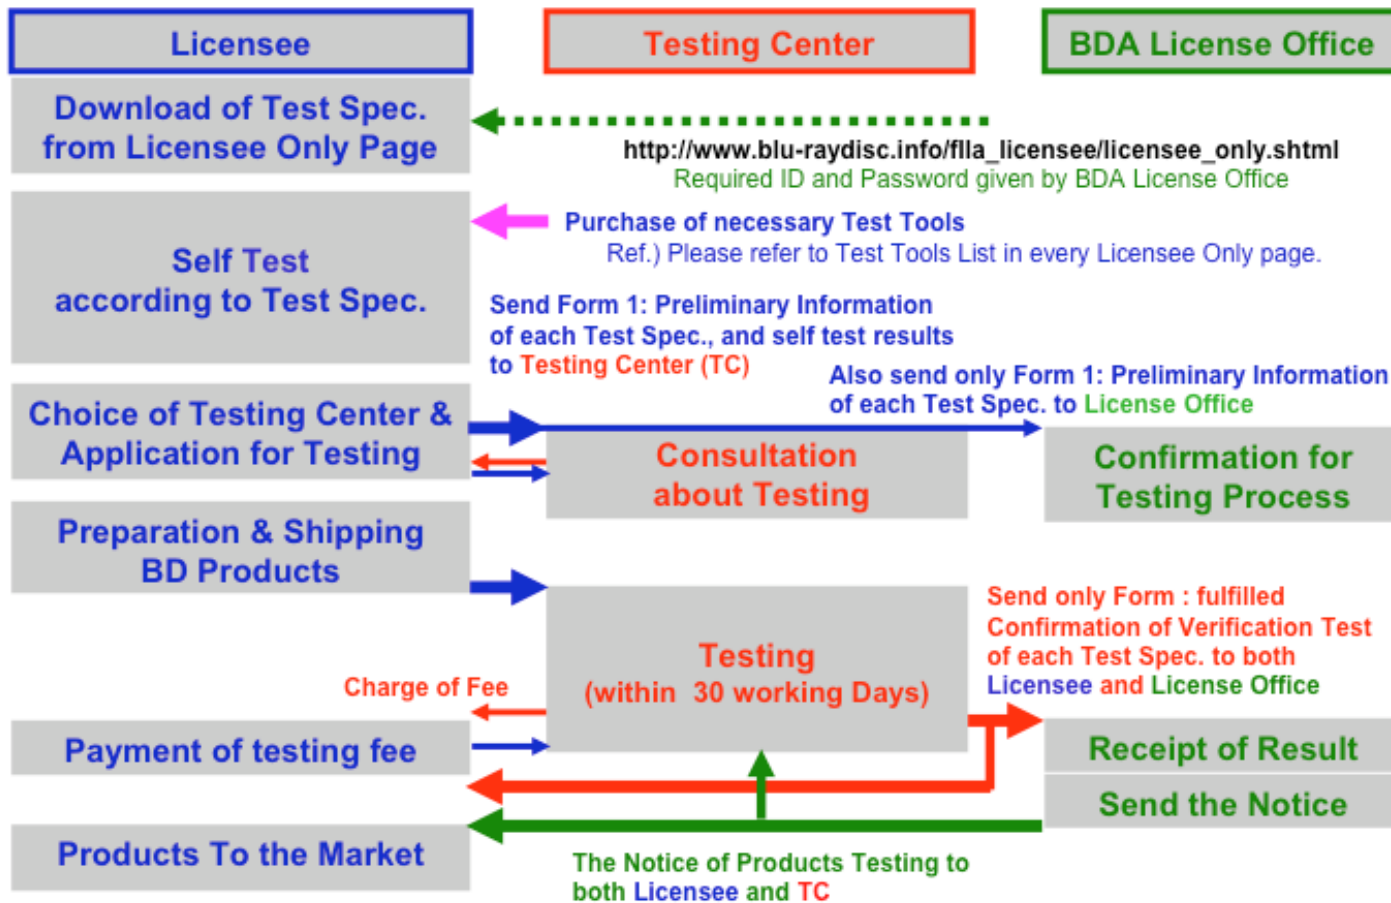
Licensee

Testing Center

BDA License Office

Download of Test Spec. from Licensee Only Page

http://www.blu-raydisc.info/flla_licensee/licensee_only.shtml
Required ID and Password given by BDA License Office

Self Test according to Test Spec.

Purchase of necessary Test Tools
Ref.) Please refer to Test Tools List in every Licensee Only page.

Send Form 1: Preliminary Information of each Test Spec., and self test results to Testing Center (TC)

Also send only Form 1: Preliminary Information of each Test Spec. to License Office

Choice of Testing Center & Application for Testing

Consultation about Testing

Confirmation for Testing Process

Preparation & Shipping BD Products

Testing (within 30 working Days)

Send only Form : fulfilled Confirmation of Verification Test of each Test Spec. to both Licensee and License Office

Charge of Fee

Payment of testing fee

Receipt of Result

Send the Notice

Products To the Market

The Notice of Products Testing to both Licensee and TC